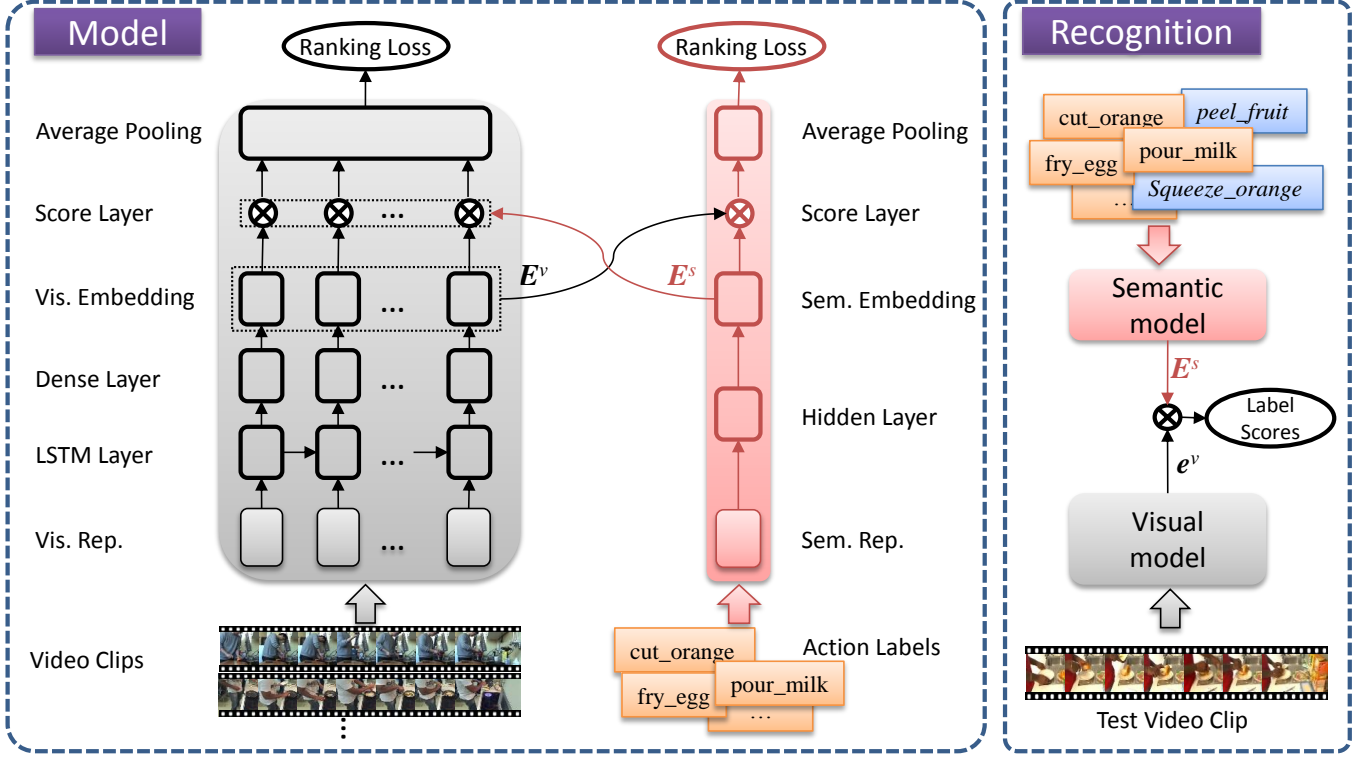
Model

Ranking Loss

Average Pooling

Score Layer

Vis. Embedding

Dense Layer

LSTM Layer

Vis. Rep.

Video Clips

$E^v$

$E^s$

Ranking Loss

Average Pooling

Score Layer

Sem. Embedding

Hidden Layer

Sem. Rep.

Action Labels

cut_orange

fry_egg

pour_milk

...

Recognition

cut_orange

peel_fruit

fry_egg

pour_milk

Squeeze_orange

...

Semantic model

$E^s$

Label Scores

$e^v$

Visual model

Test Video Clip